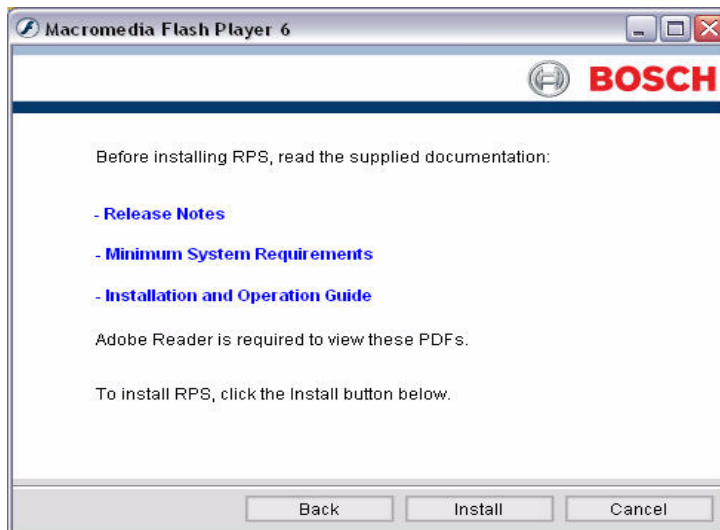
Macromedia Flash Player 6

BOSCH

Before installing RPS, read the supplied documentation:

- Release Notes

- Minimum System Requirements

- Installation and Operation Guide

Adobe Reader is required to view these PDFs.

To install RPS, click the Install button below.

Back Install Cancel